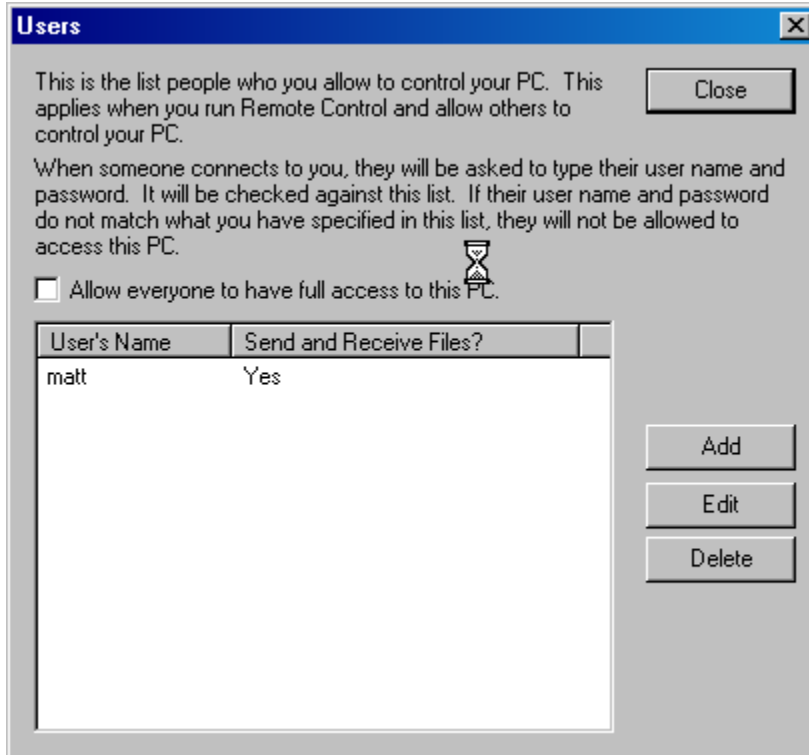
Users

This is the list people who you allow to control your PC. This applies when you run Remote Control and allow others to control your PC.

Close

When someone connects to you, they will be asked to type their user name and password. It will be checked against this list. If their user name and password do not match what you have specified in this list, they will not be allowed to access this PC.

Allow everyone to have full access to this PC.

| User's Name | Send and Receive Files? |
|---|---|
| matt | Yes |

Add

Edit

Delete